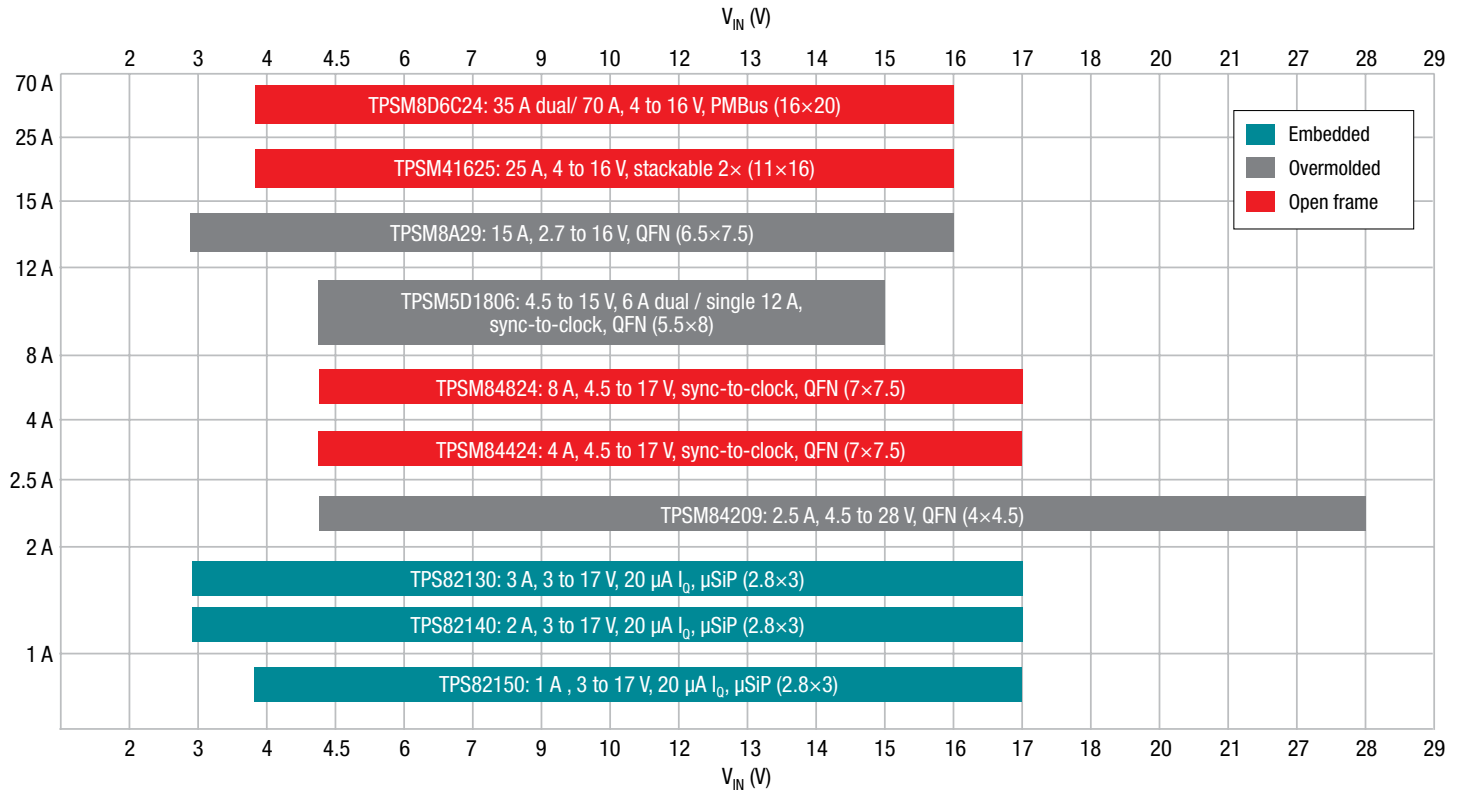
$V_{IN}$ (V)

2 3 4 4.5 6 7 9 10 12 13 14 15 16 17 18 20 21 27 28 29

70 A
25 A
15 A
12 A
8 A
4 A
2.5 A
2 A
1 A

Embedded
Overmolded
Open frame

TPSM8D6C24: 35 A dual/ 70 A, 4 to 16 V, PMBus (16×20)

TPSM41625: 25 A, 4 to 16 V, stackable 2× (11×16)

TPSM8A29: 15 A, 2.7 to 16 V, QFN (6.5×7.5)

TPSM5D1806: 4.5 to 15 V, 6 A dual / single 12 A, sync-to-clock, QFN (5.5×8)

TPSM84824: 8 A, 4.5 to 17 V, sync-to-clock, QFN (7×7.5)

TPSM84424: 4 A, 4.5 to 17 V, sync-to-clock, QFN (7×7.5)

TPSM84209: 2.5 A, 4.5 to 28 V, QFN (4×4.5)

TPS82130: 3 A, 3 to 17 V, 20 µA $I_Q$, µSiP (2.8×3)

TPS82140: 2 A, 3 to 17 V, 20 µA $I_Q$, µSiP (2.8×3)

TPS82150: 1 A , 3 to 17 V, 20 µA $I_Q$, µSiP (2.8×3)

2 3 4 4.5 6 7 9 10 12 13 14 15 16 17 18 20 21 27 28 29

$V_{IN}$ (V)